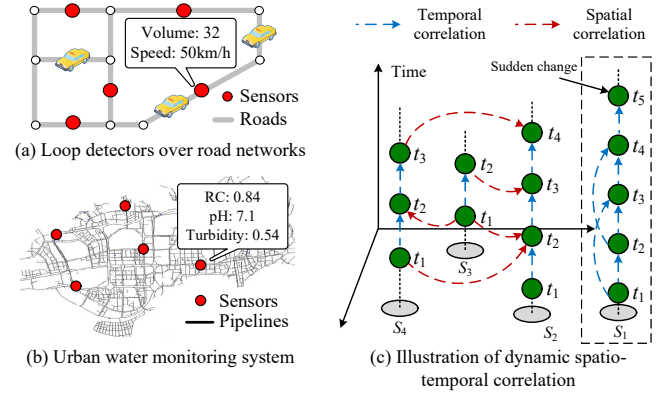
Volume: 32
Speed: 50km/h

Sensors
Roads

(a) Loop detectors over road networks

RC: 0.84
pH: 7.1
Turbidity: 0.54

Sensors
Pipelines

(b) Urban water monitoring system

Temporal correlation

Spatial correlation

Time

Sudden change

$t_5$

$t_4$

$t_3$

$t_2$

$t_1$

$t_4$

$t_3$

$t_2$

$t_1$

$t_3$

$t_2$

$t_1$

$t_2$

$t_1$

$S_4$

$S_3$

$S_2$

$S_1$

(c) Illustration of dynamic spatio-temporal correlation